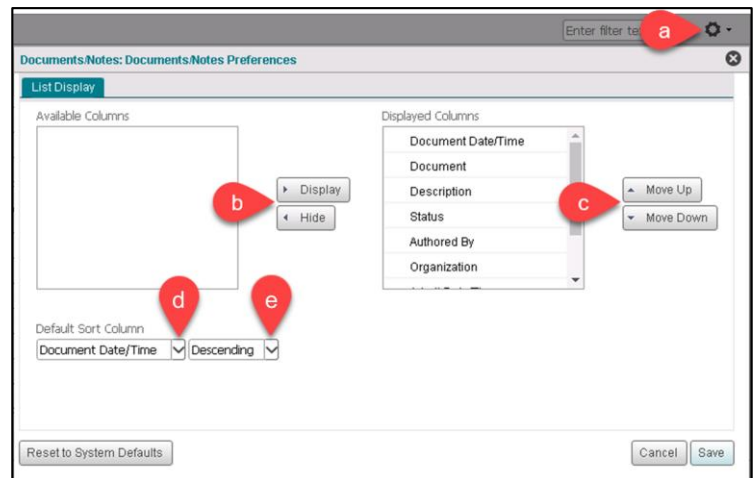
Enter filter te

a

Documents/Notes: Documents/Notes Preferences

List Display

Available Columns

Displayed Columns

Document Date/Time

Document

Description

Status

Authored By

Organization

Display

Hide

b

Move Up

Move Down

c

d

e

Default Sort Column

Document Date/Time

Descending

Reset to System Defaults

Cancel

Save